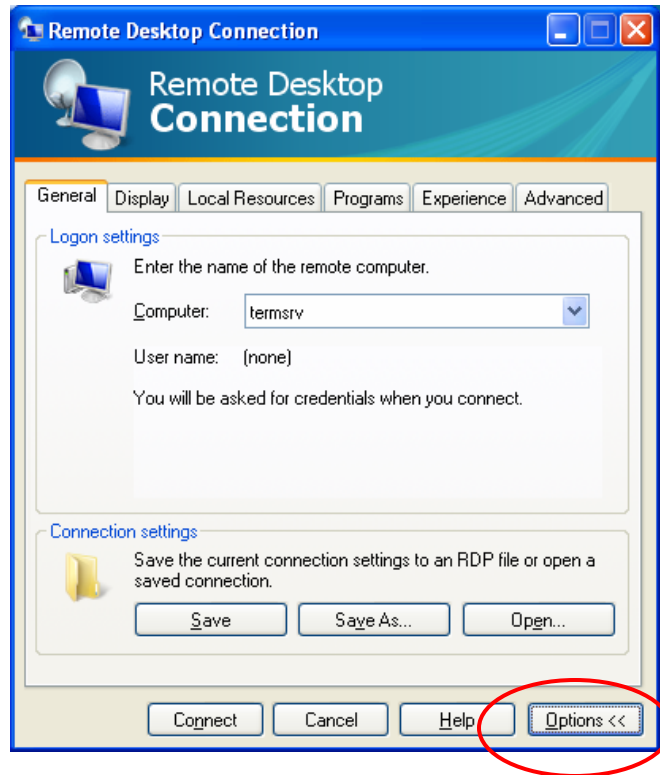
Remote Desktop Connection

Remote Desktop
Connection

General | Display | Local Resources | Programs | Experience | Advanced

Logon settings

Enter the name of the remote computer.

Computer: termsrv

User name: (none)

You will be asked for credentials when you connect.

Connection settings

Save the current connection settings to an RDP file or open a saved connection.

Save | Save As... | Open...

Connect | Cancel | Help | Options <<